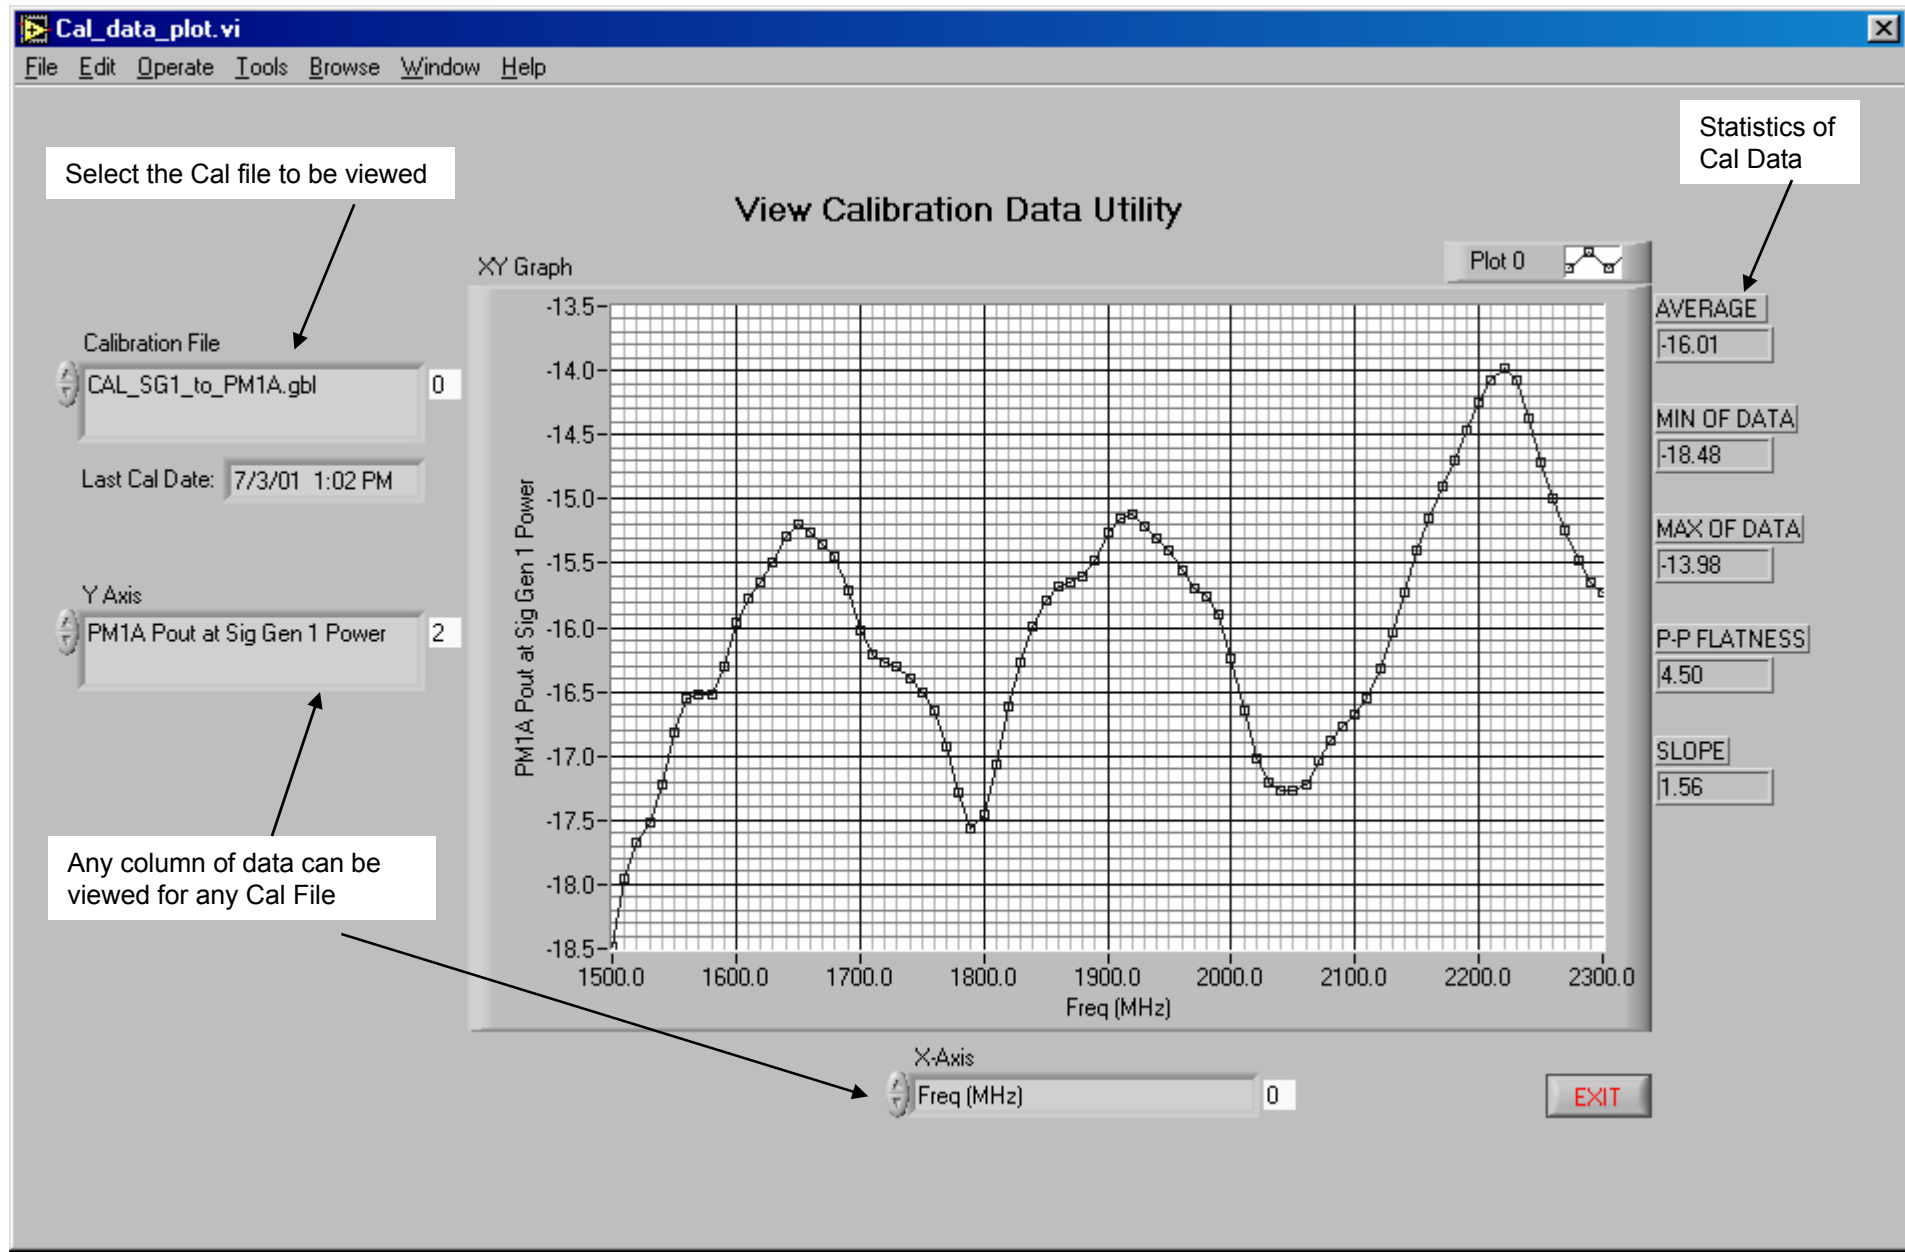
Cal_data_plot.vi

File Edit Operate Tools Browse Window Help

Select the Cal file to be viewed

Statistics of Cal Data

View Calibration Data Utility

XY Graph

Plot 0

Calibration File

CAL_SG1_to_PM1A.gbl

0

Last Cal Date: 7/3/01 1:02 PM

Y Axis

PM1A Pout at Sig Gen 1 Power

2

Any column of data can be viewed for any Cal File

PM1A Pout at Sig Gen 1 Power

-13.5
-14.0
-14.5
-15.0
-15.5
-16.0
-16.5
-17.0
-17.5
-18.0
-18.5

1500.0 1600.0 1700.0 1800.0 1900.0 2000.0 2100.0 2200.0 2300.0

Freq (MHz)

AVERAGE
-16.01

MIN OF DATA
-18.48

MAX OF DATA
-13.98

P-P FLATNESS
4.50

SLOPE
1.56

X-Axis

Freq (MHz)

0

EXIT